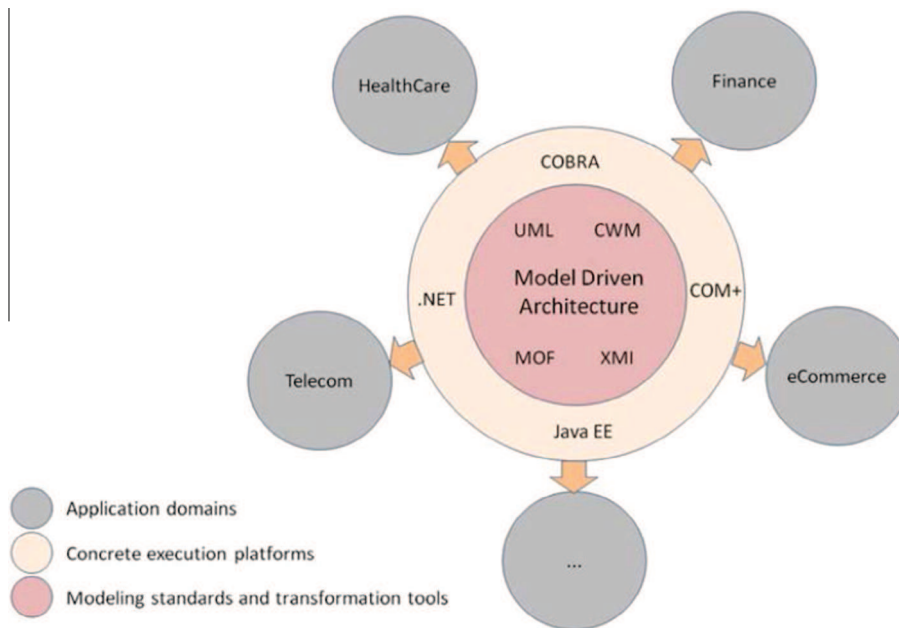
HealthCare

Finance

COBRA

UML

CWM

Model Driven Architecture

.NET

COM+

MOF

XMI

Telecom

eCommerce

Java EE

...

Application domains

Concrete execution platforms

Modeling standards and transformation tools